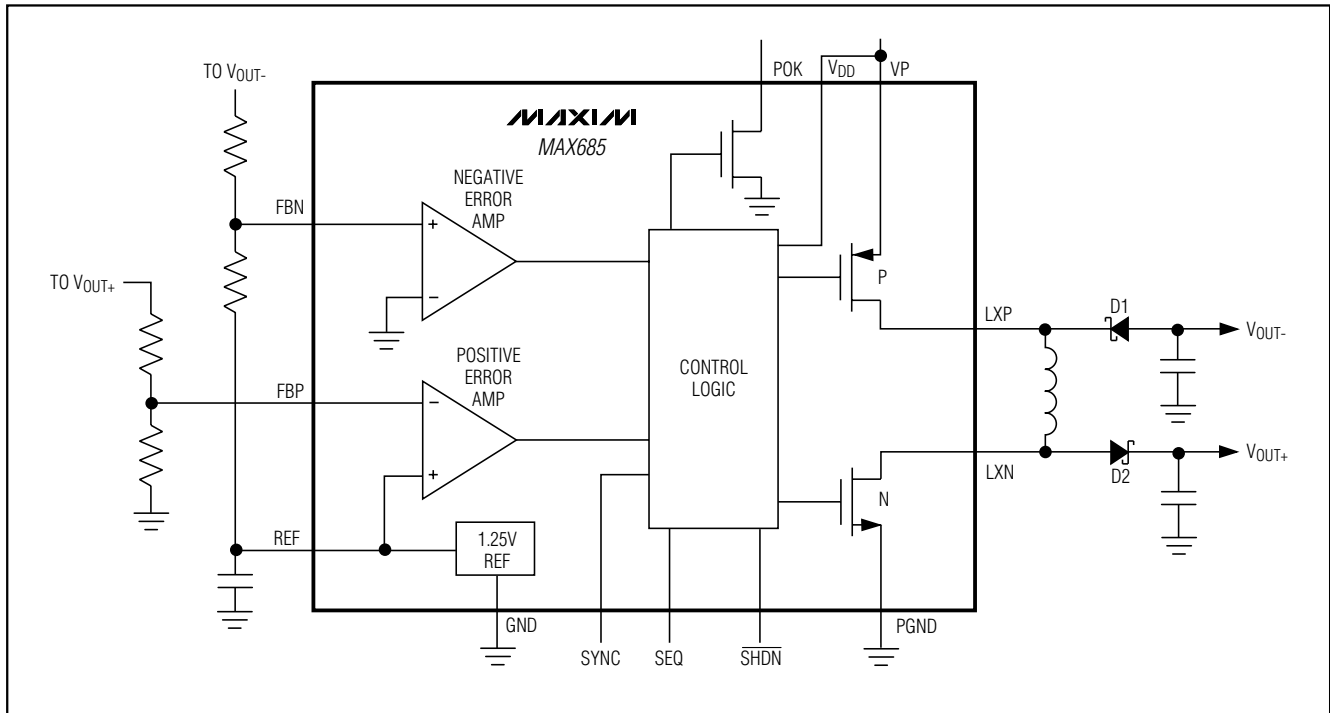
TO $V_{OUT-}$

POK $V_{DD}$ VP

MAXIM
MAX685

NEGATIVE
ERROR
AMP

FBN

+

−

TO $V_{OUT+}$

P

LXP

D1

$V_{OUT-}$

POSITIVE
ERROR
AMP

CONTROL
LOGIC

FBP

−

+

$V_{OUT+}$

LXN

D2

N

REF

1.25V
REF

GND

SYNC

SEQ

$\overline{SHDN}$

PGND